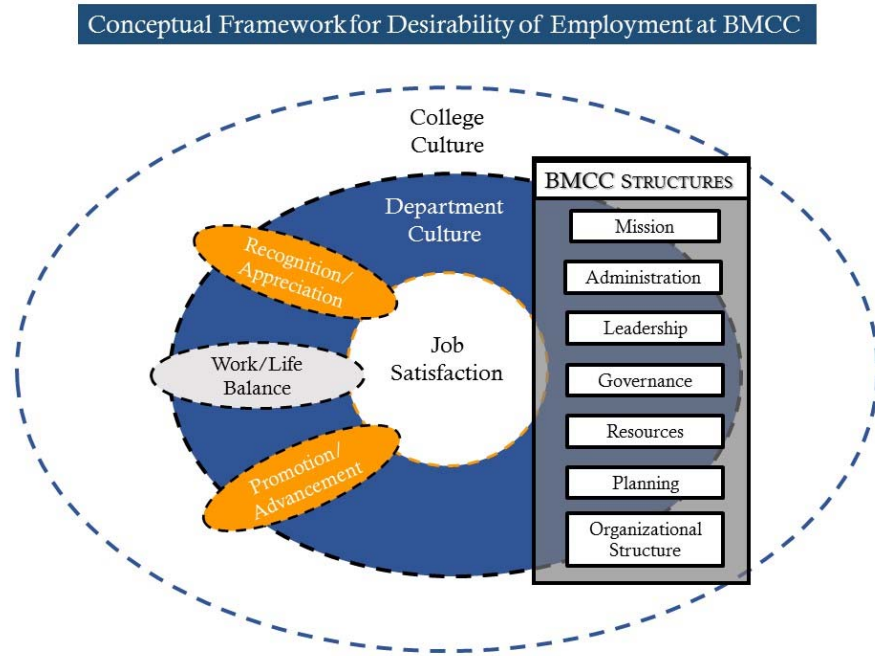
Conceptual Framework for Desirability of Employment at BMCC

College Culture

Department Culture

Recognition/ Appreciation

Work/Life Balance

Promotion/ Advancement

Job Satisfaction

BMCC STRUCTURES

Mission

Administration

Leadership

Governance

Resources

Planning

Organizational Structure